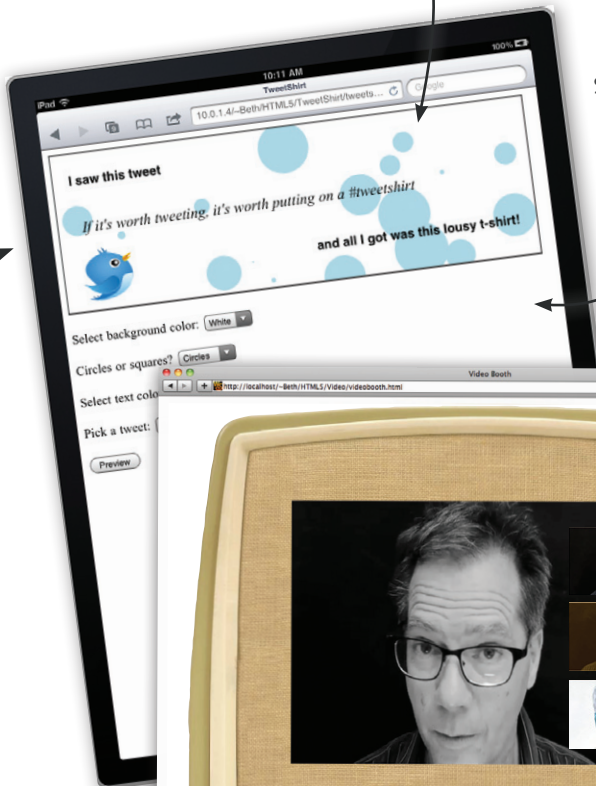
iPad
10:11 AM
100%
TweetShirt
10.0.1.4/~Beth/HTML5/TweetShirt/tweets...
Google

I saw this tweet

If it's worth tweeting, it's worth putting on a #tweetshirt

and all I got was this lousy t-shirt!

Select background color: White

Circles or squares? Circles

Select text colo

Pick a tweet:

Preview

Video Booth
http://localhost/~Beth/HTML5/Video/videobooth.html

S